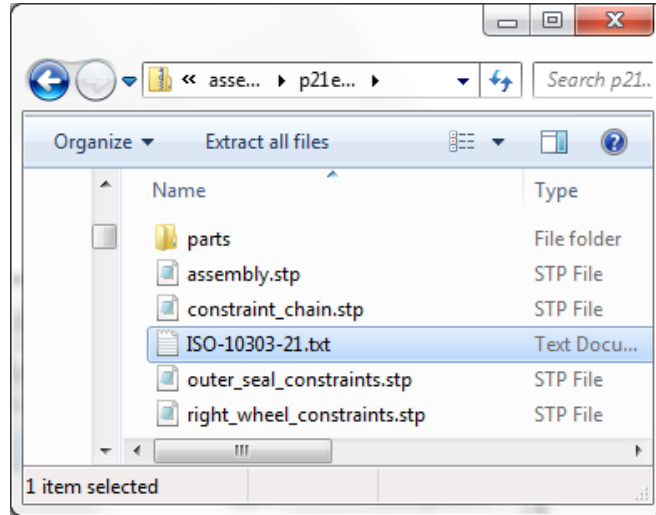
« asse... ▸ p21e... ▸

Search p21...

Organize ▾ Extract all files

| Name | Type |
|---|---|
| parts | File folder |
| assembly.stp | STP File |
| constraint_chain.stp | STP File |
| ISO-10303-21.txt | Text Docu... |
| outer_seal_constraints.stp | STP File |
| right_wheel_constraints.stp | STP File |

1 item selected